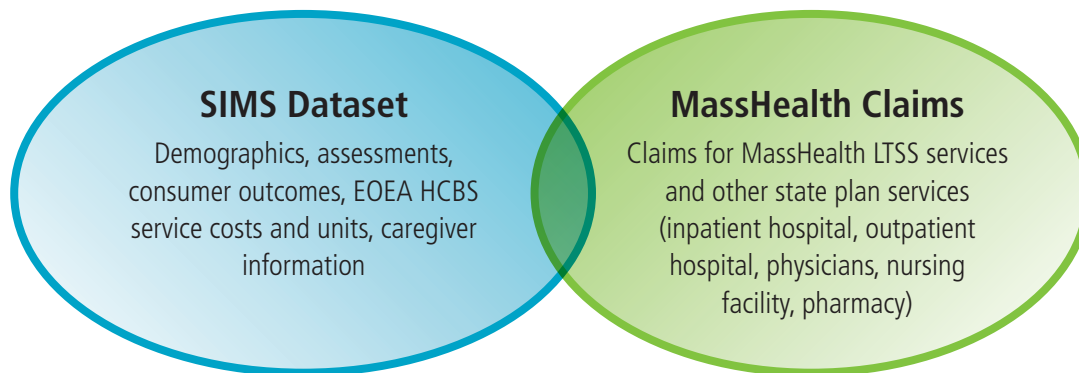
SIMS Dataset

Demographics, assessments, consumer outcomes, EOEA HCBS service costs and units, caregiver information

MassHealth Claims

Claims for MassHealth LTSS services and other state plan services (inpatient hospital, outpatient hospital, physicians, nursing facility, pharmacy)